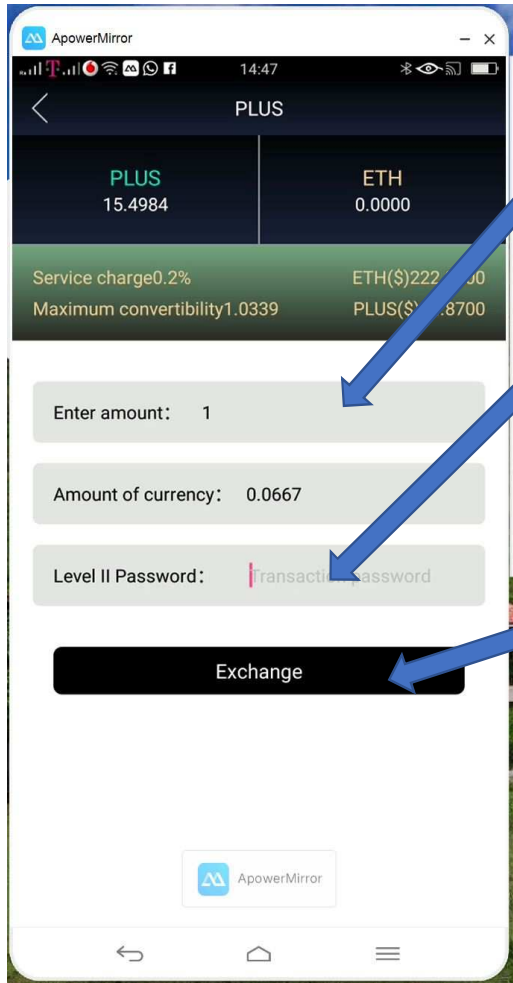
ApowerMirror

14:47

PLUS

PLUS
15.4984

ETH
0.0000

Service charge0.2%
ETH($)222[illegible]0

Maximum convertibility1.0339
PLUS($)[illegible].8700

Enter amount: 1

Amount of currency: 0.0667

Level II Password: Transacti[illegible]assword

Exchange

ApowerMirror